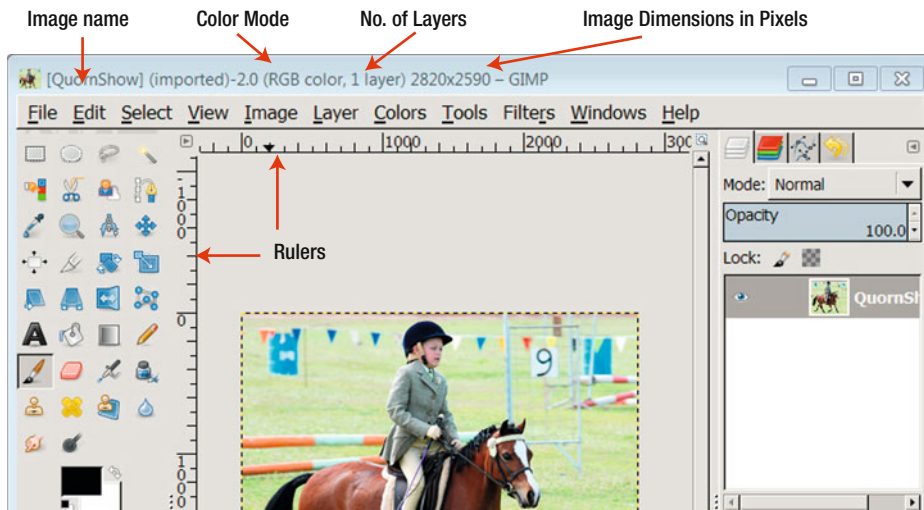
Image name

Color Mode

No. of Layers

Image Dimensions in Pixels

[QuornShow] (imported)-2.0 (RGB color, 1 layer) 2820x2590 – GIMP

File Edit Select View Image Layer Colors Tools Filters Windows Help

0 1000 2000 300

1000

0

1000

Rulers

9

Mode: Normal

Opacity 100.0

Lock:

QuornSh